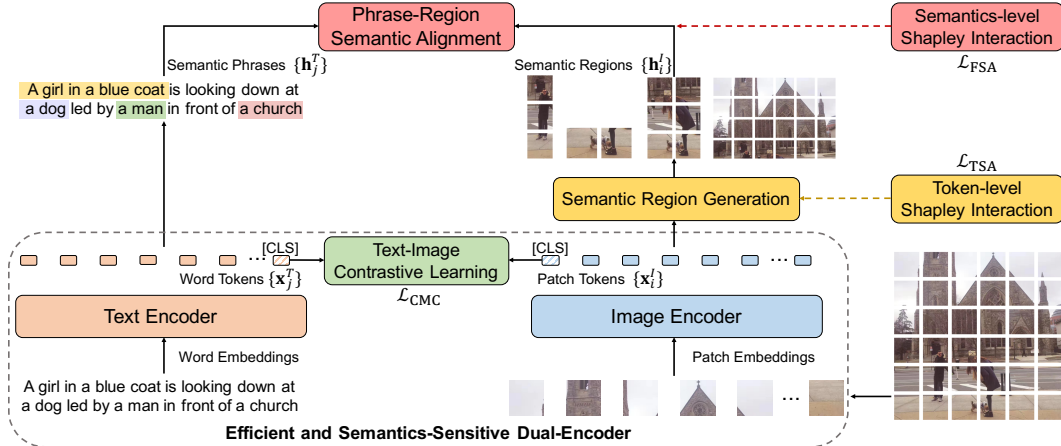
Phrase-Region Semantic Alignment

Semantics-level Shapley Interaction

$\mathcal{L}_{\text{FSA}}$

Semantic Phrases $\{\mathbf{h}_j^T\}$

Semantic Regions $\{\mathbf{h}_i^I\}$

A girl in a blue coat is looking down at a dog led by a man in front of a church

$\mathcal{L}_{\text{TSA}}$

Semantic Region Generation

Token-level Shapley Interaction

[CLS]

Text-Image Contrastive Learning

[CLS]

Word Tokens $\{\mathbf{x}_j^T\}$

$\mathcal{L}_{\text{CMC}}$

Patch Tokens $\{\mathbf{x}_i^I\}$

Text Encoder

Image Encoder

Word Embeddings

Patch Embeddings

A girl in a blue coat is looking down at a dog led by a man in front of a church

Efficient and Semantics-Sensitive Dual-Encoder